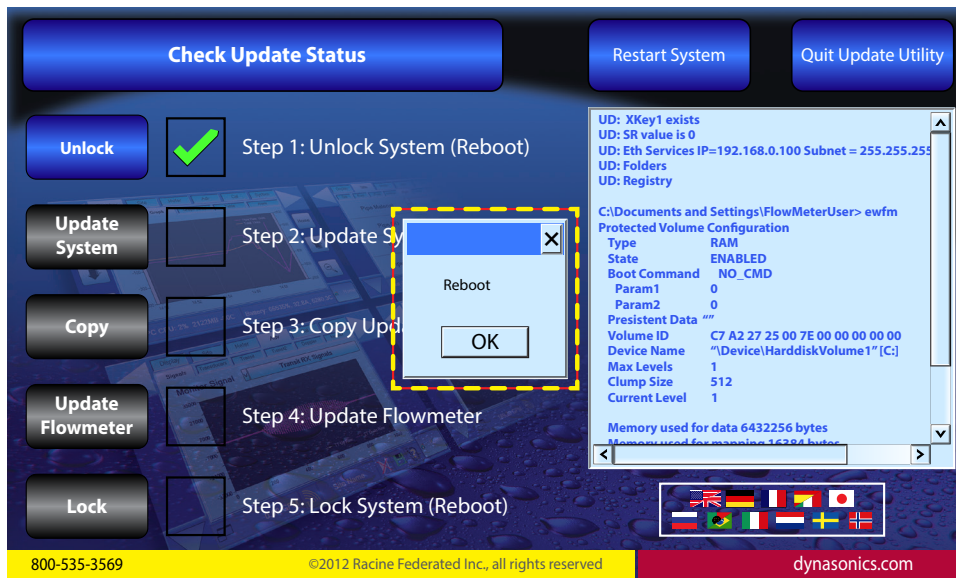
Check Update Status

Restart System

Quit Update Utility

Unlock

Step 1: Unlock System (Reboot)

Update System

Step 2: Update Sy

Copy

Step 3: Copy Upd

Update Flowmeter

Step 4: Update Flowmeter

Lock

Step 5: Lock System (Reboot)

Reboot

OK

UD: XKey1 exists
UD: SR value is 0
UD: Eth Services IP=192.168.0.100 Subnet = 255.255.255
UD: Folders
UD: Registry

C:\Documents and Settings\FlowMeterUser> ewfm
Protected Volume Configuration
Type RAM
State ENABLED
Boot Command NO_CMD
Param1 0
Param2 0
Presistent Data “”
Volume ID C7 A2 27 25 00 7E 00 00 00 00 00
Device Name “\Device\HarddiskVolume1” [C:]
Max Levels 1
Clump Size 512
Current Level 1

Memory used for data 6432256 bytes
Memory used for mapping 16384 bytes

800-535-3569

©2012 Racine Federated Inc., all rights reserved

dynasonics.com